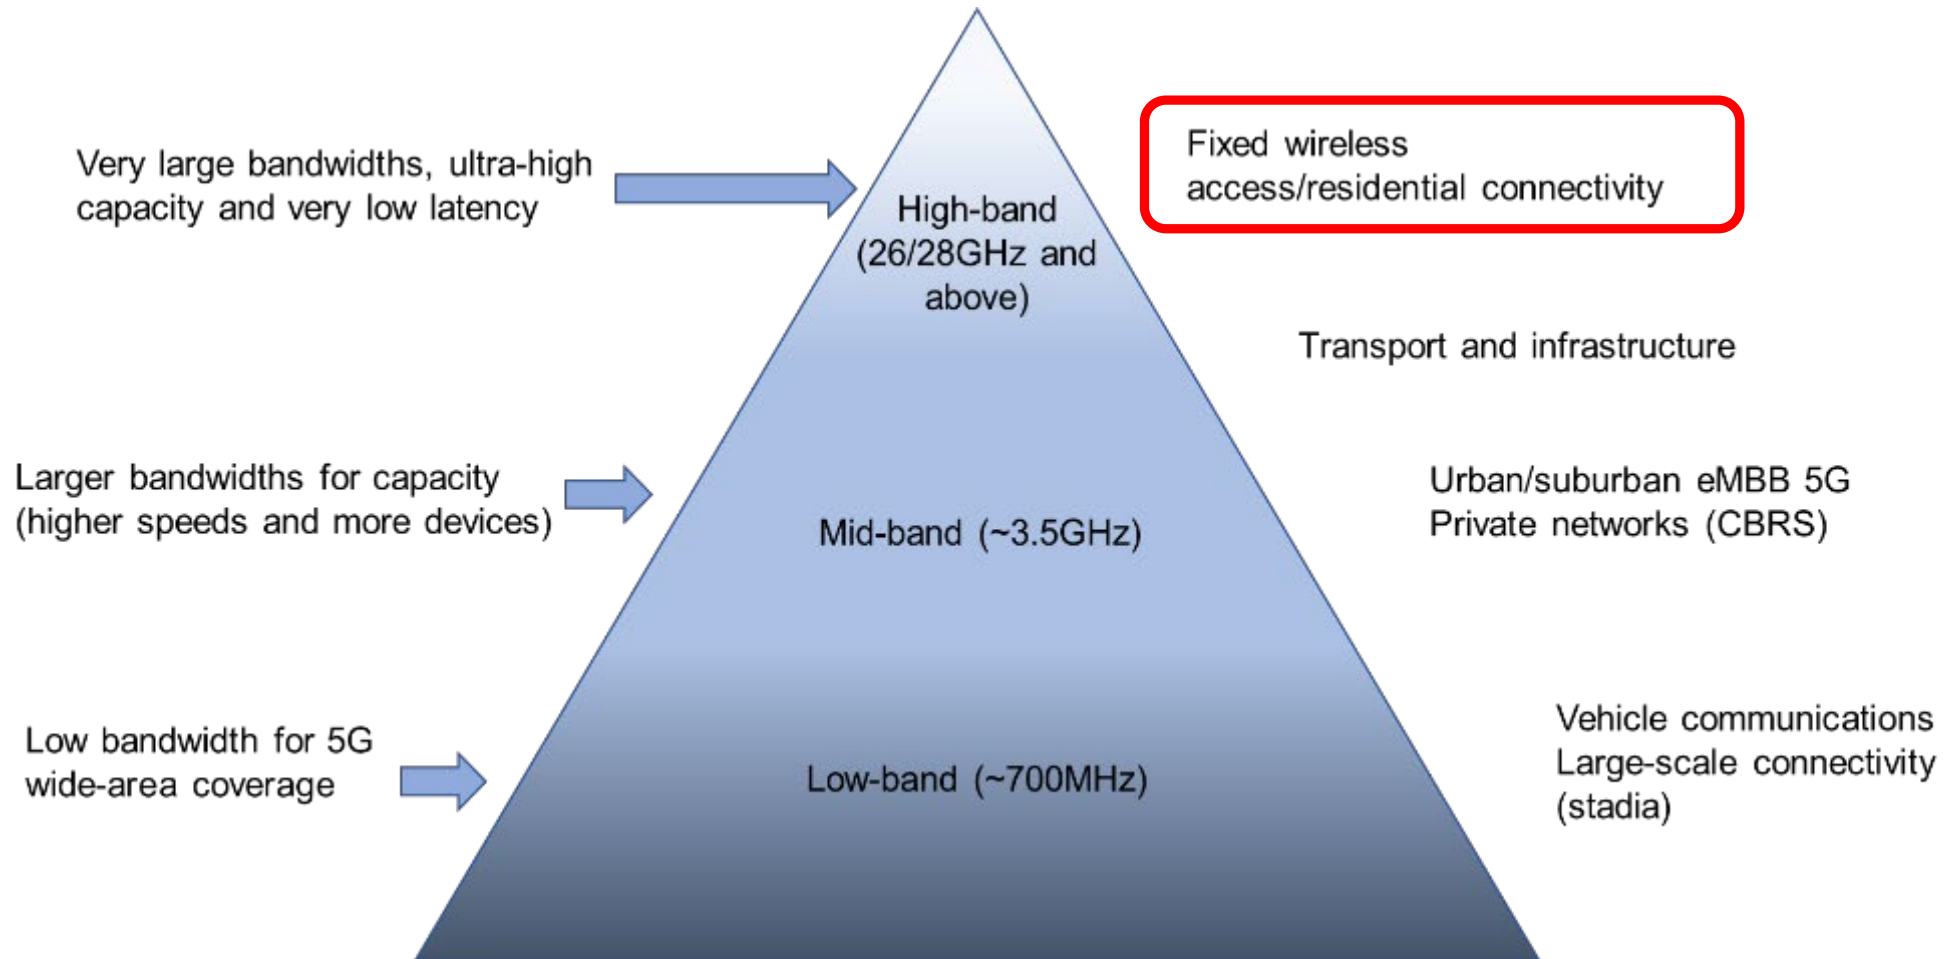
Very large bandwidths, ultra-high capacity and very low latency

High-band (26/28GHz and above)

Fixed wireless access/residential connectivity

Transport and infrastructure

Larger bandwidths for capacity (higher speeds and more devices)

Mid-band (~3.5GHz)

Urban/suburban eMBB 5G
Private networks (CBRS)

Low bandwidth for 5G wide-area coverage

Low-band (~700MHz)

Vehicle communications
Large-scale connectivity (stadia)